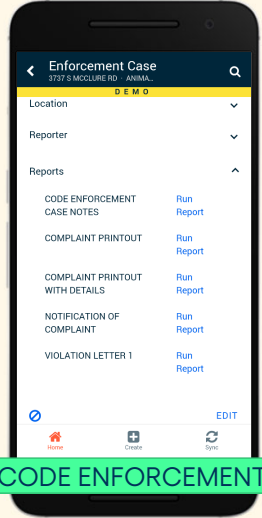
Enforcement Case
3737 S MCCLURE RD · ANIMA...

DEMO

Location

Reporter

Reports

CODE ENFORCEMENT CASE NOTES | Run Report

COMPLAINT PRINTOUT | Run Report

COMPLAINT PRINTOUT WITH DETAILS | Run Report

NOTIFICATION OF COMPLAINT | Run Report

VIOLATION LETTER 1 | Run Report

EDIT

Home Create Sync

CODE ENFORCEMENT